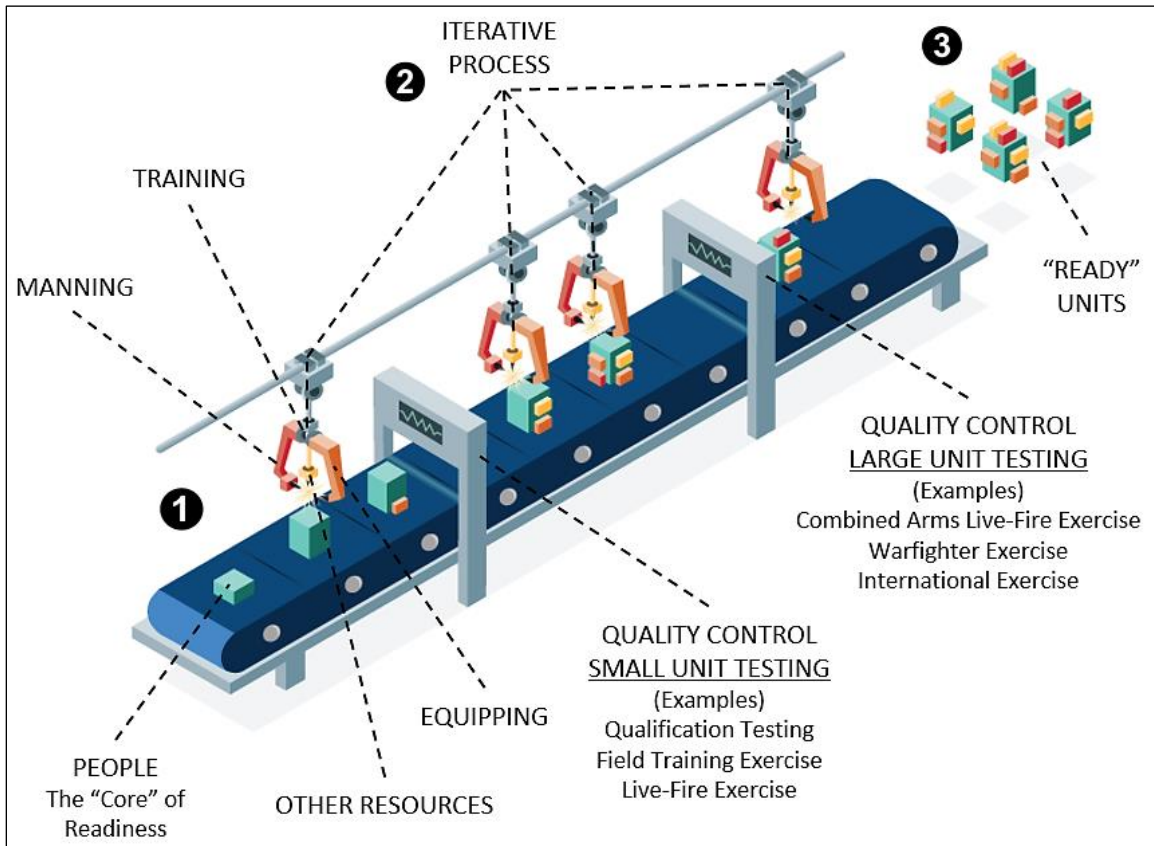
ITERATIVE PROCESS

2

3

TRAINING

MANNING

"READY" UNITS

QUALITY CONTROL
LARGE UNIT TESTING
(Examples)
Combined Arms Live-Fire Exercise
Warfighter Exercise
International Exercise

1

QUALITY CONTROL
SMALL UNIT TESTING
(Examples)
Qualification Testing
Field Training Exercise
Live-Fire Exercise

EQUIPPING

PEOPLE
The "Core" of Readiness

OTHER RESOURCES